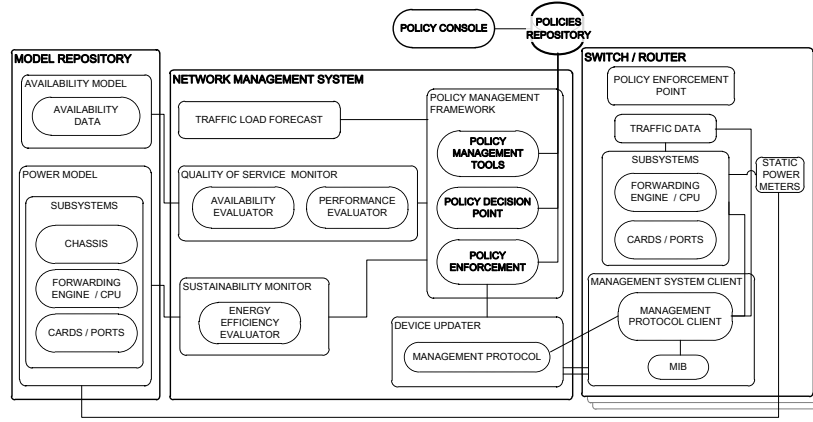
POLICY CONSOLE

POLICIES REPOSITORY

MODEL REPOSITORY

AVAILABILITY MODEL

AVAILABILITY DATA

POWER MODEL

SUBSYSTEMS

CHASSIS

FORWARDING ENGINE / CPU

CARDS / PORTS

NETWORK MANAGEMENT SYSTEM

TRAFFIC LOAD FORECAST

QUALITY OF SERVICE MONITOR

AVAILABILITY EVALUATOR

PERFORMANCE EVALUATOR

SUSTAINABILITY MONITOR

ENERGY EFFICIENCY EVALUATOR

POLICY MANAGEMENT FRAMEWORK

POLICY MANAGEMENT TOOLS

POLICY DECISION POINT

POLICY ENFORCEMENT

DEVICE UPDATER

MANAGEMENT PROTOCOL

SWITCH / ROUTER

POLICY ENFORCEMENT POINT

TRAFFIC DATA

SUBSYSTEMS

FORWARDING ENGINE / CPU

CARDS / PORTS

STATIC POWER METERS

MANAGEMENT SYSTEM CLIENT

MANAGEMENT PROTOCOL CLIENT

MIB